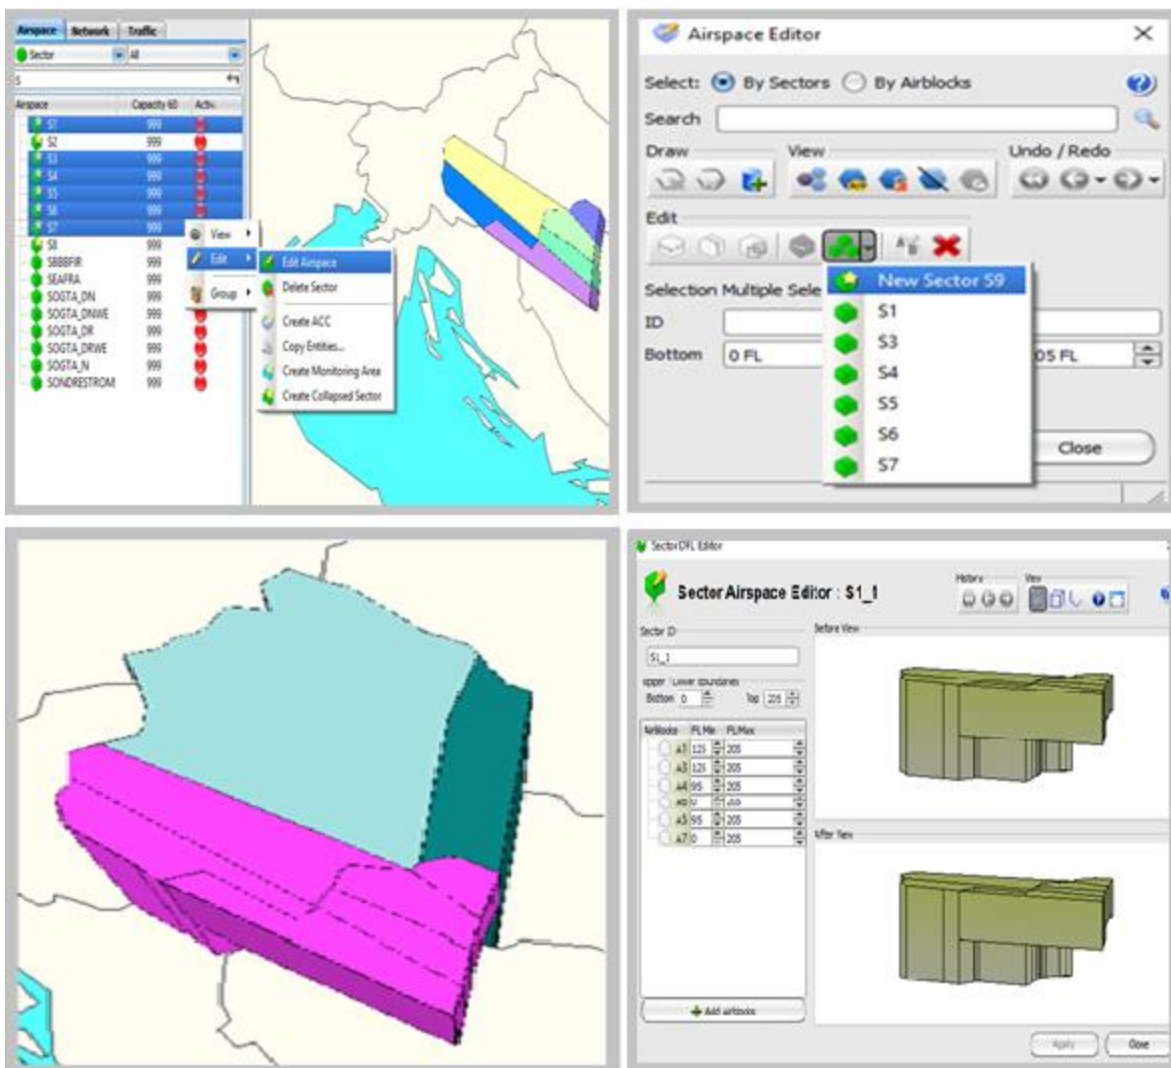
Airspace Network Traffic

Sector All

S

| Airspace | Capacity 60 | Activ |
|---|---|---|
| S1 | 999 | |
| S2 | 999 | |
| S3 | 999 | |
| S4 | 999 | |
| S5 | 999 | |
| S6 | 999 | |
| S7 | 999 | |
| S8 | 999 | |
| SBBBFIR | 999 | |
| SEAFRA | 999 | |
| SOGTA_DN | 999 | |
| SOGTA_DNWE | 999 | |
| SOGTA_DR | 999 | |
| SOGTA_DRWE | 999 | |
| SOGTA_N | 999 | |
| SONDRESTROM | 999 | |

View
Edit
Group

Edit Airspace
Delete Sector
Create ACC
Copy Entities...
Create Monitoring Area
Create Collapsed Sector

Airspace Editor

Select: By Sectors By Airblocks

Search

Draw View Undo / Redo

Edit

Selection Multiple Sele

ID

Bottom 0 FL

05 FL

New Sector S9
S1
S3
S4
S5
S6
S7

Close

SectorDFL Editor

Sector Airspace Editor : S1_1

History View

Sector ID

S1_1

Upper / Lower Boundaries

Bottom 0 Top 205

Before View

| Airblocks | FLMin | FLMax |
|---|---|---|
| A1 | 125 | 205 |
| A3 | 125 | 205 |
| A4 | 95 | 205 |
| A6 | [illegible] | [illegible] |
| A5 | 95 | 205 |
| A7 | 0 | 205 |

After View

Add airblocks

Apply Close